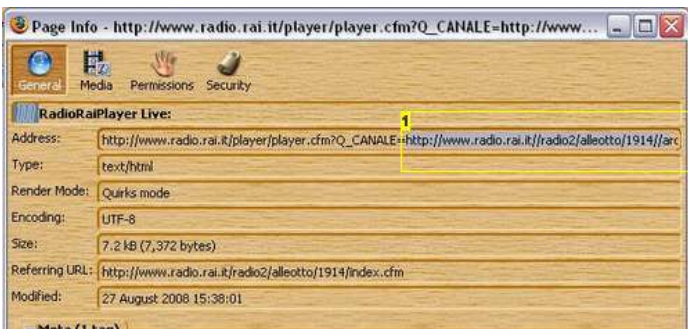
Page Info - http://www.radio.rai.it/player/player.cfm?Q_CANALE=http://www...

General Media Permissions Security

RadioRaiPlayer Live:

Address: http://www.radio.rai.it/player/player.cfm?Q_CANALE=http://www.radio.rai.it//radio2/alleotto/1914//arc

1

Type: text/html

Render Mode: Quirks mode

Encoding: UTF-8

Size: 7.2 kB (7,372 bytes)

Referring URL: http://www.radio.rai.it/radio2/alleotto/1914/index.cfm

Modified: 27 August 2008 15:38:01

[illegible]